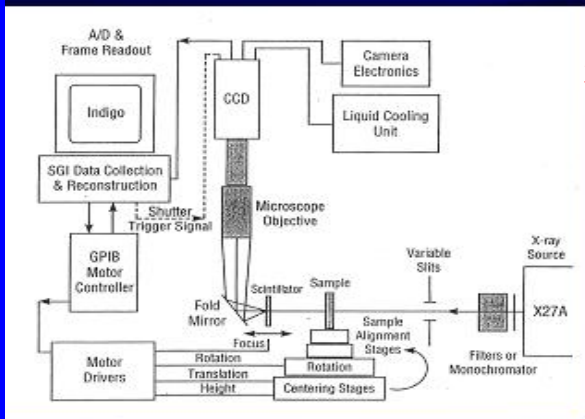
A/D &
Frame Readout

Camera
Electronics

Indigo

CCD

Liquid Cooling
Unit

SGI Data Collection
& Reconstruction

Shutter
Trigger Signal

Microscope
Objective

GPIB
Motor
Controller

Variable
Slits

X-ray
Source

Scintillator

Sample

Fold
Mirror

X27A

Focus

Sample
Alignment
Stages

Filters or
Monochromator

Motor
Drivers

Rotation

Rotation

Translation

Height

Centering Stages